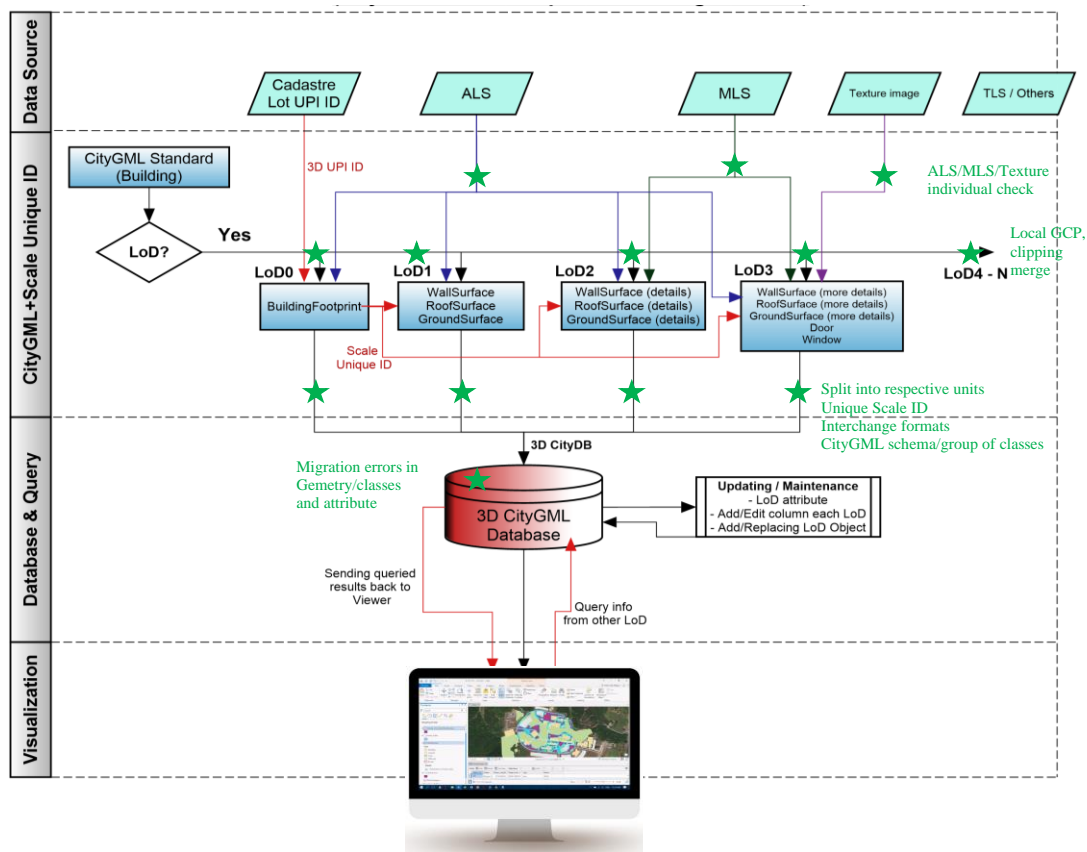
Data Source

Cadastre Lot UPI ID

ALS

MLS

Texture image

TLS / Others

CityGML+Scale Unique ID

CityGML Standard (Building)

3D UPI ID

ALS/MLS/Texture individual check

LoD?

Yes

Local GCP, clipping merge

LoD0

LoD1

LoD2

LoD3

LoD4 - N

BuildingFootprint

WallSurface RoofSurface GroundSurface

WallSurface (details) RoofSurface (details) GroundSurface (details)

WallSurface (more details) RoofSurface (more details) GroundSurface (more details) Door Window

Scale Unique ID

Split into respective units
Unique Scale ID
Interchange formats
CityGML schema/group of classes

Database & Query

3D CityDB

Migration errors in Gemetry/classes and attribute

3D CityGML Database

Updating / Maintenance
- LoD attribute
- Add/Edit column each LoD
- Add/Replacing LoD Object

Sending queried results back to Viewer

Query info from other LoD

Visualization